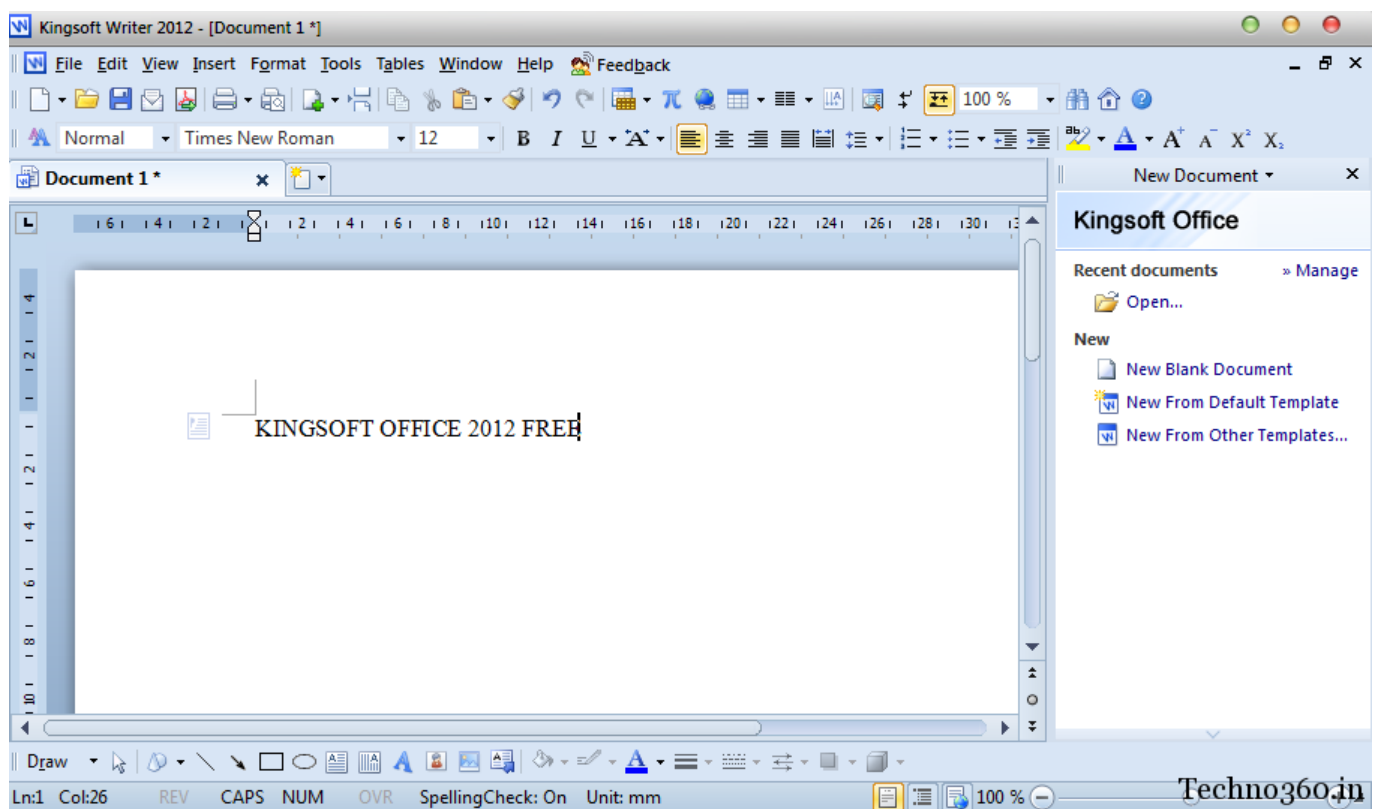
Kingsoft Writer 2012 - [Document 1 *]

File Edit View Insert Format Tools Tables Window Help Feedback

100 %

Normal Times New Roman 12

B I U

Document 1 *

New Document

Kingsoft Office

Recent documents » Manage

Open...

New

New Blank Document

New From Default Template

New From Other Templates...

6 4 2 2 4 6 8 10 12 14 16 18 20 22 24 26 28 30

4 2 2 4 6 8 10

KINGSOFT OFFICE 2012 FREE

Draw

Ln:1 Col:26 REV CAPS NUM OVR SpellingCheck: On Unit: mm 100 %

Techno360.in